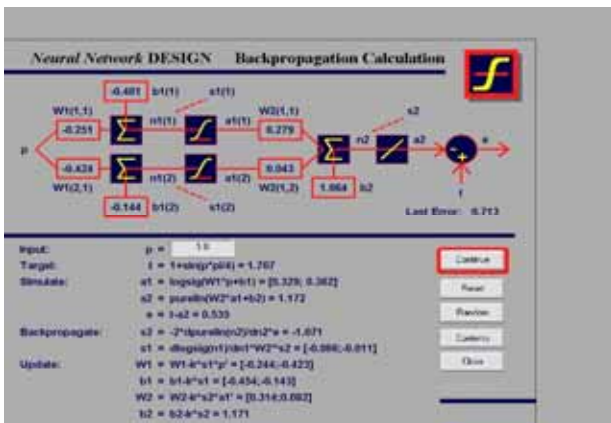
Neural Network DESIGN Backpropagation Calculation

-0.481 b1(1)

s1(1)

W1(1,1)

-0.251

n1(1)

a1(1)

W2(1,1)

0.279

s2

p

n2

a2

e

-0.424

n1(2)

a1(2)

0.043

W1(2,1)

W2(1,2)

1.064 b2

-0.144 b1(2)

s1(2)

t

Last Error: 0.713

Input: p = 1.0

Target: t = 1+sin(p*pi/4) = 1.707

Simulate: a1 = logsig(W1*p+b1) = [0.329; 0.362]

a2 = purelin(W2*a1+b2) = 1.172

e = t-a2 = 0.535

Backpropagate: s2 = -2*dpurelin(n2)/dn2*e = -1.071

s1 = dlogsig(n1)/dn1*W2'*s2 = [-0.066; -0.011]

Update: W1 = W1-lr*s1*p' = [-0.244; -0.423]

b1 = b1-lr*s1 = [-0.454; -0.143]

W2 = W2-lr*s2*a1' = [0.314; 0.082]

b2 = b2-lr*s2 = 1.171

Continue

Reset

Random

Contents

Close